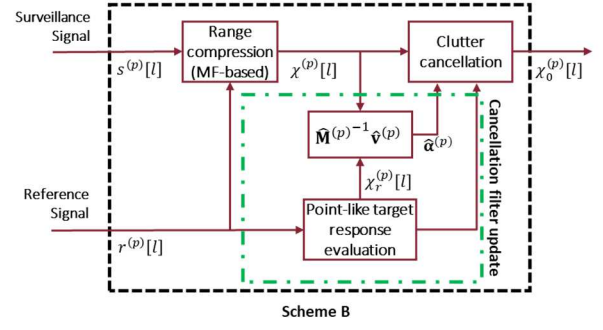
Surveillance Signal

$s^{(p)}[l]$

Range compression (MF-based)

$\chi^{(p)}[l]$

Clutter cancellation

$\chi_0^{(p)}[l]$

$\widehat{\mathbf{M}}^{(p)^{-1}}\hat{\mathbf{v}}^{(p)}$

$\widehat{\boldsymbol{\alpha}}^{(p)}$

Cancellation filter update

$\chi_r^{(p)}[l]$

Reference Signal

$r^{(p)}[l]$

Point-like target response evaluation

Scheme B